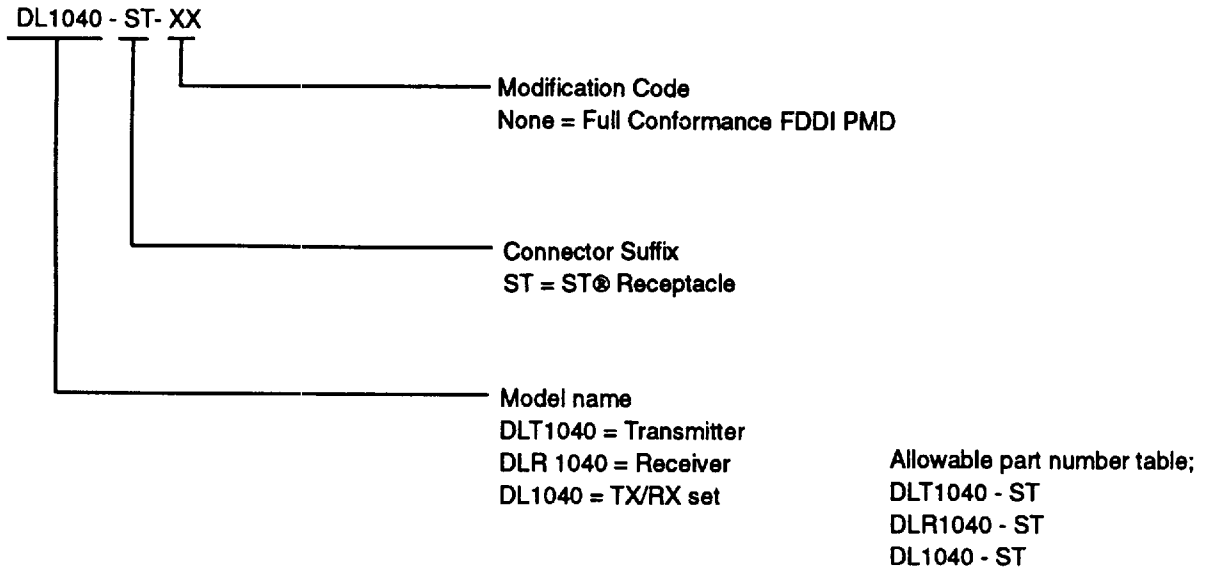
DL1040 - ST- XX

Modification Code
None = Full Conformance FDDI PMD

Connector Suffix
ST = ST® Receptacle

Model name
DLT1040 = Transmitter
DLR 1040 = Receiver
DL1040 = TX/RX set

Allowable part number table;
DLT1040 - ST
DLR1040 - ST
DL1040 - ST